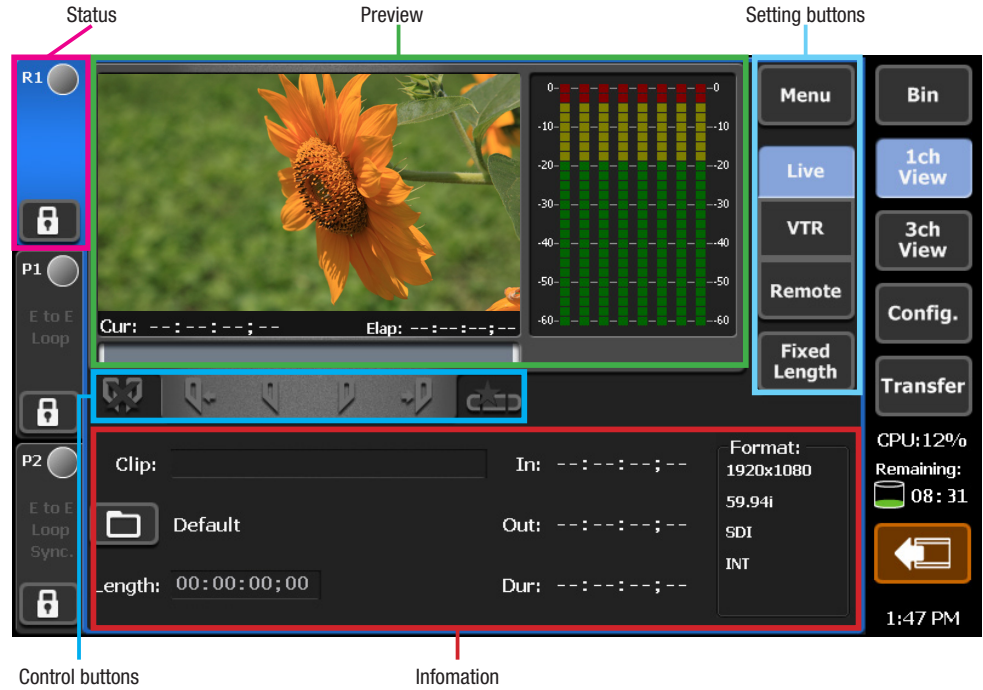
Status

Preview

Setting buttons

R1

P1

E to E
Loop

P2

E to E
Loop
Sync.

0 -10 -20 -30 -40 -50 -60

0 -10 -20 -30 -40 -50 -60

Cur: --:--:--;--

Elap: --:--:--;--

Menu

Live

VTR

Remote

Fixed Length

Bin

1ch View

3ch View

Config.

Transfer

CPU:12%

Remaining:

08:31

1:47 PM

Clip:

Default

Length: 00:00:00;00

In: --:--:--;--

Out: --:--:--;--

Dur: --:--:--;--

Format:
1920x1080
59.94i
SDI
INT

Control buttons

Infomation